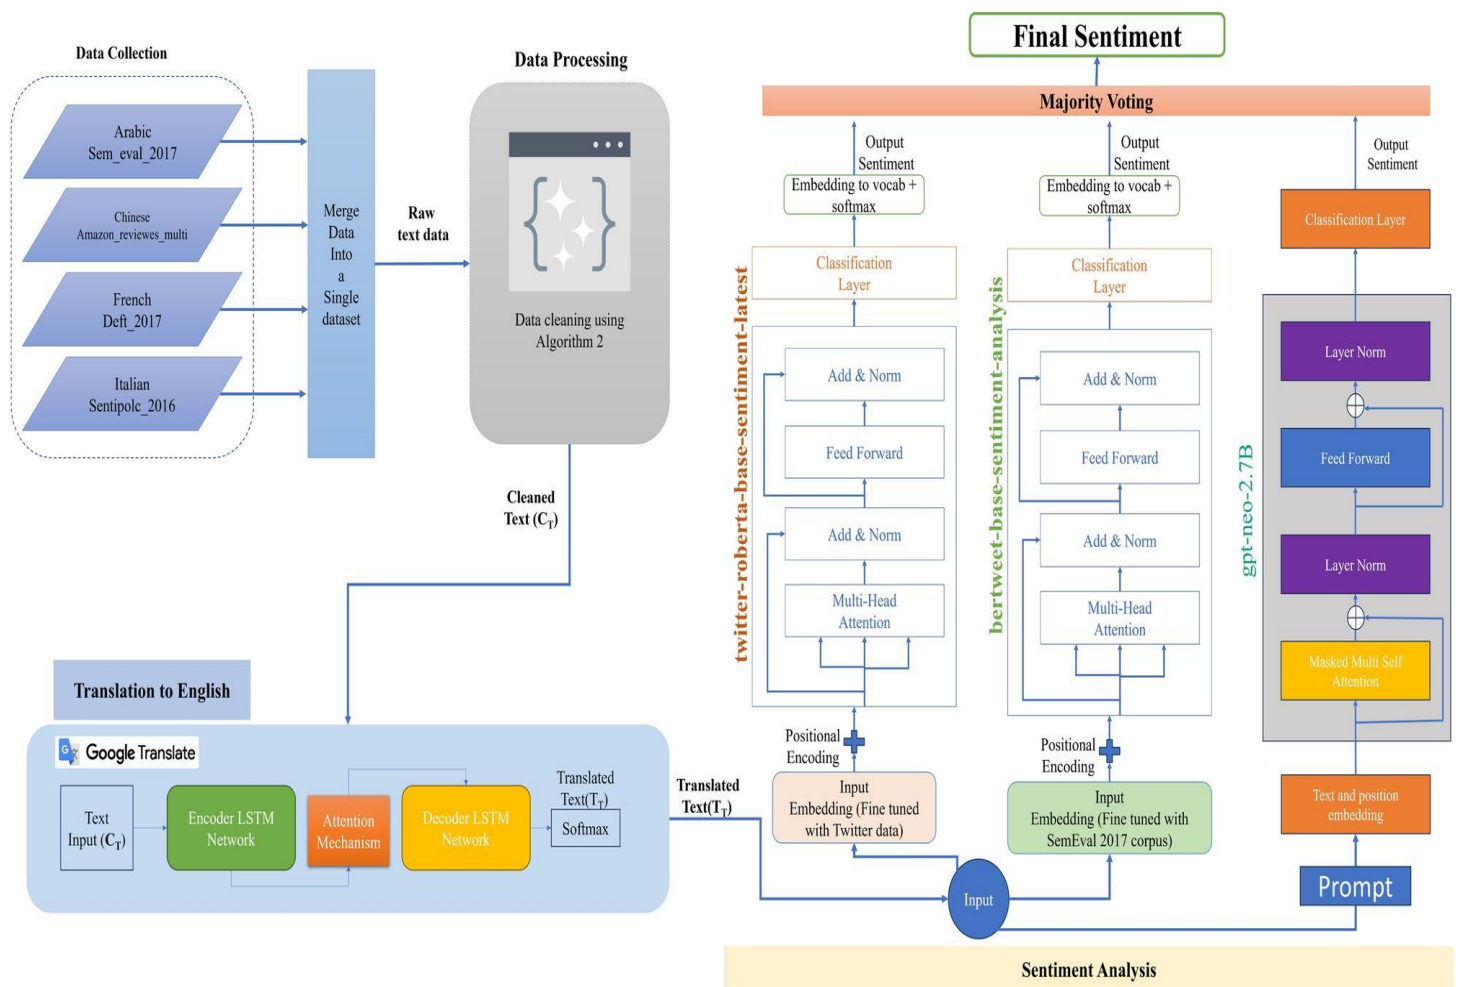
Data Collection

Arabic
Sem_eval_2017

Chinese
Amazon_reviews_multi

French
Deft_2017

Italian
Sentipolc_2016

Merge Data Into a Single dataset

Raw text data

Data Processing

Data cleaning using Algorithm 2

Cleaned Text ($C_T$)

Translation to English

Google Translate

Text Input ($C_T$)

Encoder LSTM Network

Attention Mechanism

Decoder LSTM Network

Translated Text($T_T$)

Softmax

Translated Text($T_T$)

Final Sentiment

Majority Voting

twitter-roberta-base-sentiment-latest

Output Sentiment

Embedding to vocab + softmax

Classification Layer

Add & Norm

Feed Forward

Add & Norm

Multi-Head Attention

Positional Encoding

Input Embedding (Fine tuned with Twitter data)

bertweet-base-sentiment-analysis

Output Sentiment

Embedding to vocab + softmax

Classification Layer

Add & Norm

Feed Forward

Add & Norm

Multi-Head Attention

Positional Encoding

Input Embedding (Fine tuned with SemEval 2017 corpus)

gpt-neo-2.7B

Output Sentiment

Classification Layer

Layer Norm

Feed Forward

Layer Norm

Masked Multi Self Attention

Text and position embedding

Prompt

Input

Sentiment Analysis